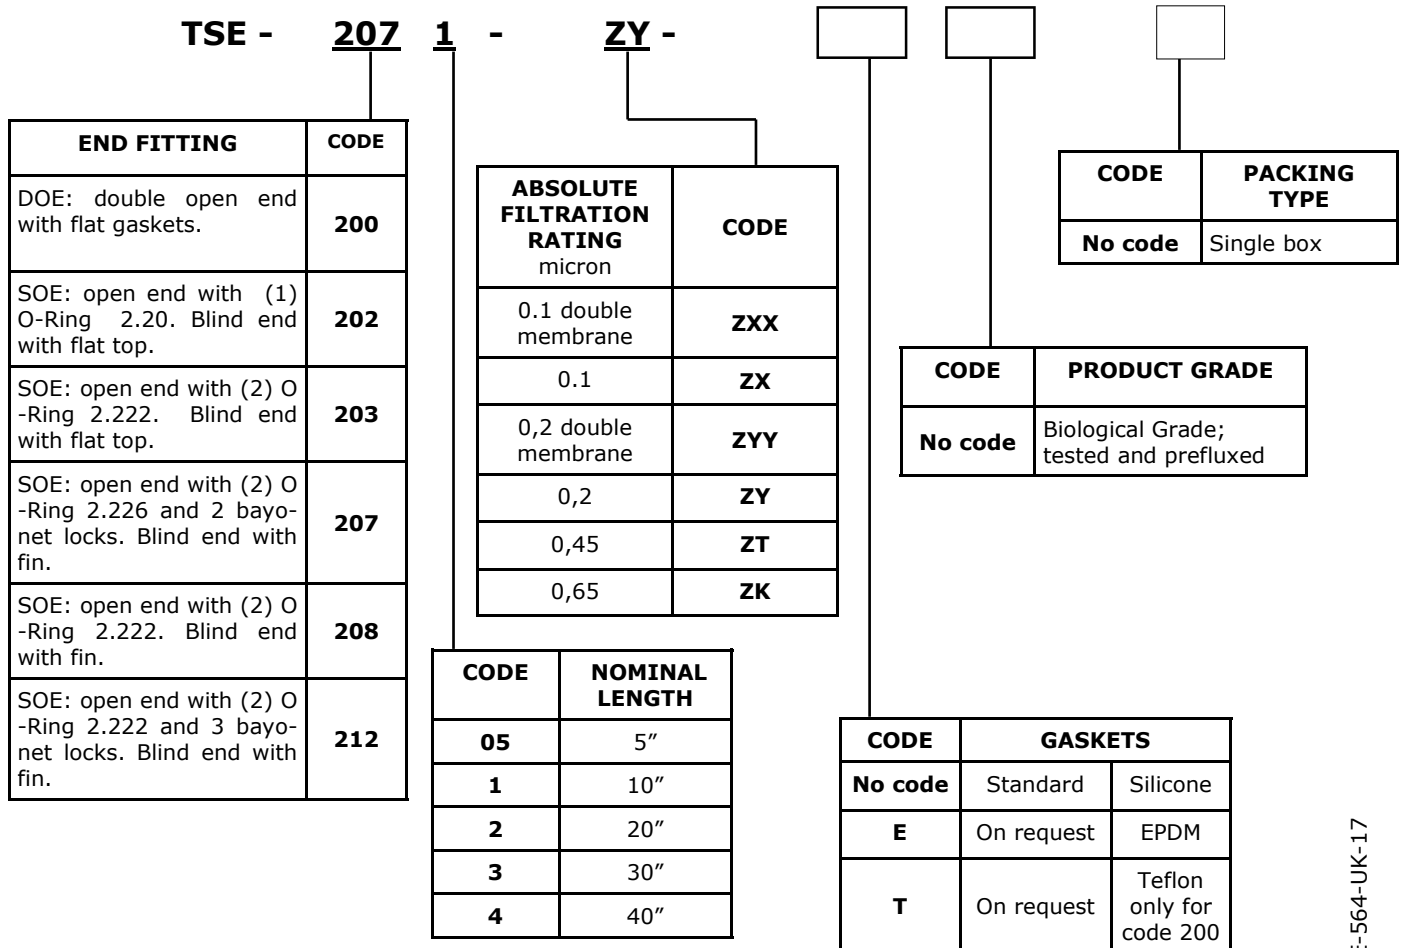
TSE - 207 1 - ZY -

| END FITTING | CODE |
|---|---|
| DOE: double open end with flat gaskets. | 200 |
| SOE: open end with (1) O-Ring 2.20. Blind end with flat top. | 202 |
| SOE: open end with (2) O-Ring 2.222. Blind end with flat top. | 203 |
| SOE: open end with (2) O-Ring 2.226 and 2 bayonet locks. Blind end with fin. | 207 |
| SOE: open end with (2) O-Ring 2.222. Blind end with fin. | 208 |
| SOE: open end with (2) O-Ring 2.222 and 3 bayonet locks. Blind end with fin. | 212 |

| ABSOLUTE FILTRATION RATING micron | CODE |
|---|---|
| 0.1 double membrane | ZXX |
| 0.1 | ZX |
| 0,2 double membrane | ZYY |
| 0,2 | ZY |
| 0,45 | ZT |
| 0,65 | ZK |

| CODE | NOMINAL LENGTH |
|---|---|
| 05 | 5″ |
| 1 | 10″ |
| 2 | 20″ |
| 3 | 30″ |
| 4 | 40″ |

| CODE | PACKING TYPE |
|---|---|
| No code | Single box |

| CODE | PRODUCT GRADE |
|---|---|
| No code | Biological Grade; tested and prefluxed |

| CODE | GASKETS | |
|---|---|---|
| No code | Standard | Silicone |
| E | On request | EPDM |
| T | On request | Teflon only for code 200 |

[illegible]-564-UK-17